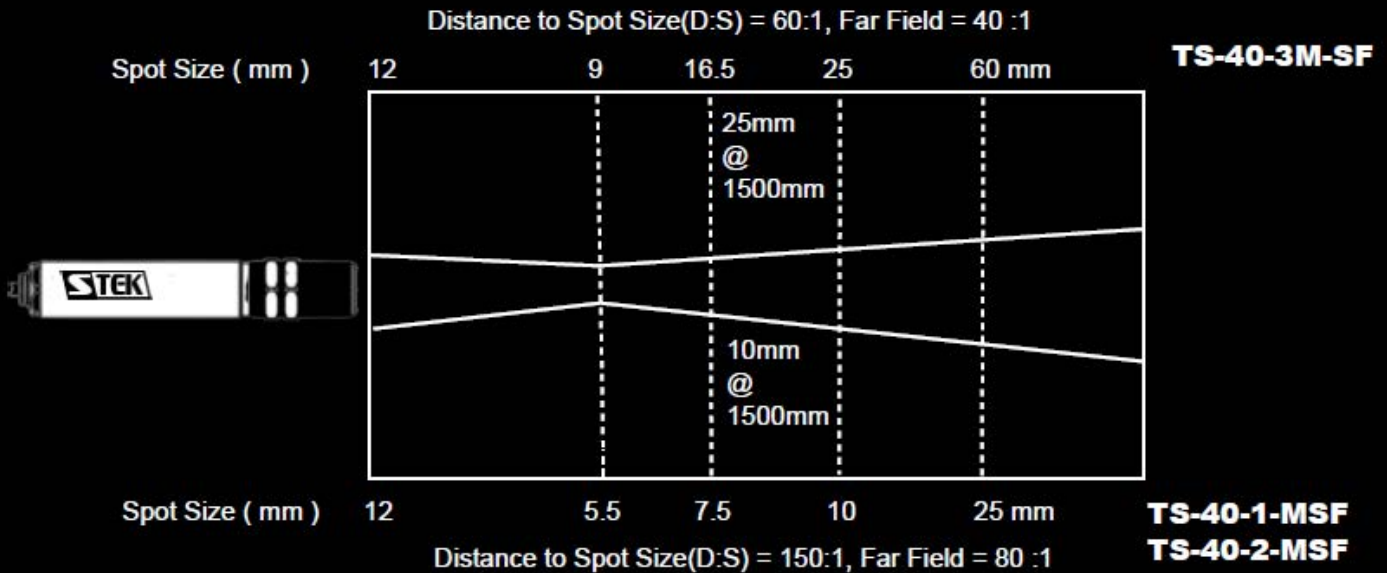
Distance to Spot Size(D:S) = 60:1, Far Field = 40 :1

Spot Size ( mm ) 12 9 16.5 25 60 mm

TS-40-3M-SF

25mm
@
1500mm

STEK

10mm
@
1500mm

Spot Size ( mm ) 12 5.5 7.5 10 25 mm

TS-40-1-MSF

Distance to Spot Size(D:S) = 150:1, Far Field = 80 :1

TS-40-2-MSF